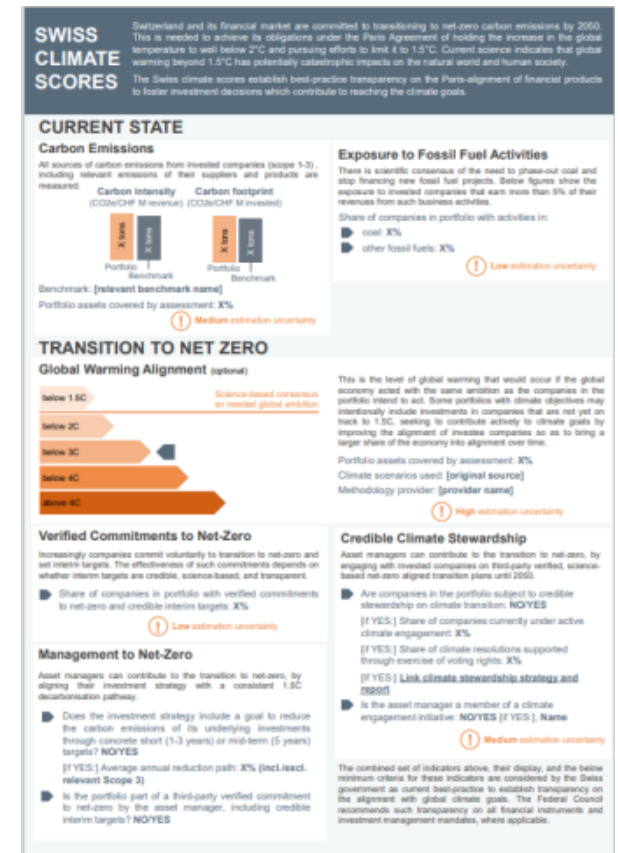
SWISS CLIMATE SCORES

Switzerland and its financial market are committed to transitioning to net-zero carbon emissions by 2050. This is needed to achieve its obligations under the Paris Agreement of holding the increase in the global temperature to well below 2°C and pursuing efforts to limit it to 1.5°C. Current science indicates that global warming beyond 1.5°C has potentially catastrophic impacts on the natural world and human society.

The Swiss climate scores establish best-practice transparency on the Paris-alignment of financial products to foster investment decisions which contribute to reaching the climate goals.

CURRENT STATE

Carbon Emissions

All sources of carbon emissions from invested companies (scope 1-3), including relevant emissions of their suppliers and products are measured.

Carbon intensity (CO2e/CHF M revenue)

Carbon footprint (CO2e/CHF M invested)

X tons X tons X tons X tons

Portfolio Benchmark Portfolio Benchmark

Benchmark: [relevant benchmark name]

Portfolio assets covered by assessment: X%

Medium estimation uncertainty

Exposure to Fossil Fuel Activities

There is scientific consensus of the need to phase-out coal and stop financing new fossil fuel projects. Below figures show the exposure to invested companies that earn more than 5% of their revenues from such business activities.

Share of companies in portfolio with activities in:

coal: X%

other fossil fuels: X%

Low estimation uncertainty

TRANSITION TO NET ZERO

Global Warming Alignment (optional)

Science-based consensus on needed global ambition

below 1.5C

below 2C

below 3C

below 4C

above 4C

This is the level of global warming that would occur if the global economy acted with the same ambition as the companies in the portfolio intend to act. Some portfolios with climate objectives may intentionally include investments in companies that are not yet on track to 1.5C, seeking to contribute actively to climate goals by improving the alignment of investee companies so as to bring a larger share of the economy into alignment over time.

Portfolio assets covered by assessment: X%

Climate scenarios used: [original source]

Methodology provider: [provider name]

High estimation uncertainty

Verified Commitments to Net-Zero

Increasingly companies commit voluntarily to transition to net-zero and set interim targets. The effectiveness of such commitments depends on whether interim targets are credible, science-based, and transparent.

Share of companies in portfolio with verified commitments to net-zero and credible interim targets: X%

Low estimation uncertainty

Credible Climate Stewardship

Asset managers can contribute to the transition to net-zero, by engaging with invested companies on third-party verified, science-based net-zero aligned transition plans until 2050.

Are companies in the portfolio subject to credible stewardship on climate transition: NO/YES

[if YES:] Share of companies currently under active climate engagement: X%

[if YES:] Share of climate resolutions supported through exercise of voting rights: X%

[if YES:] Link climate stewardship strategy and report

Is the asset manager a member of a climate engagement initiative: NO/YES [if YES:], Name

Medium estimation uncertainty

Management to Net-Zero

Asset managers can contribute to the transition to net-zero, by aligning their investment strategy with a consistent 1.5C decarbonisation pathway.

Does the investment strategy include a goal to reduce the carbon emissions of its underlying investments through concrete short (1-3 years) or mid-term (5 years) targets? NO/YES

[if YES:] Average annual reduction path: X% (incl./excl. relevant Scope 3)

Is the portfolio part of a third-party verified commitment to net-zero by the asset manager, including credible interim targets? NO/YES

The combined set of indicators above, their display, and the below minimum criteria for these indicators are considered by the Swiss government as current best-practice to establish transparency on the alignment with global climate goals. The Federal Council recommends such transparency on all financial instruments and investment management mandates, where applicable.